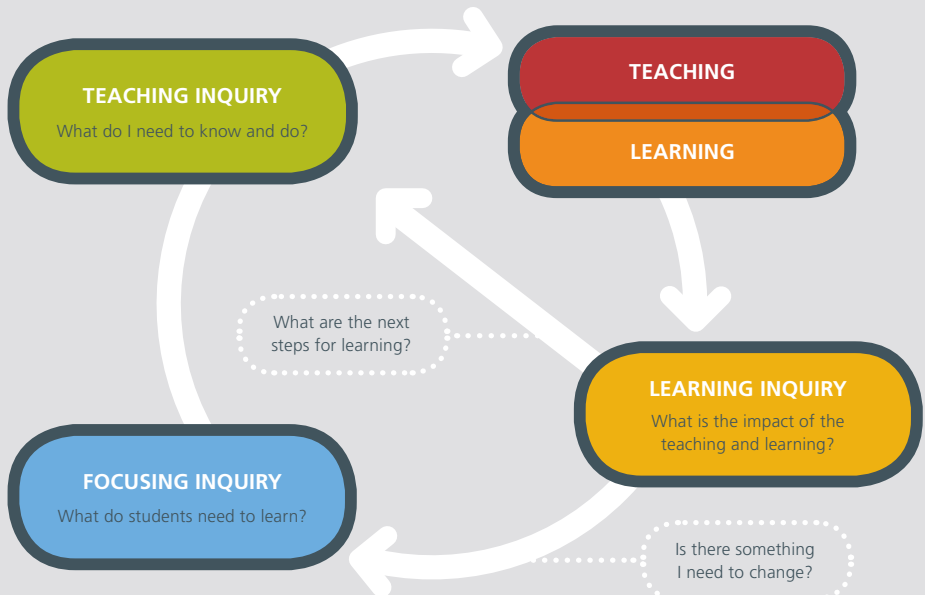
TEACHING INQUIRY
What do I need to know and do?

TEACHING

LEARNING

What are the next steps for learning?

LEARNING INQUIRY
What is the impact of the teaching and learning?

FOCUSING INQUIRY
What do students need to learn?

Is there something I need to change?